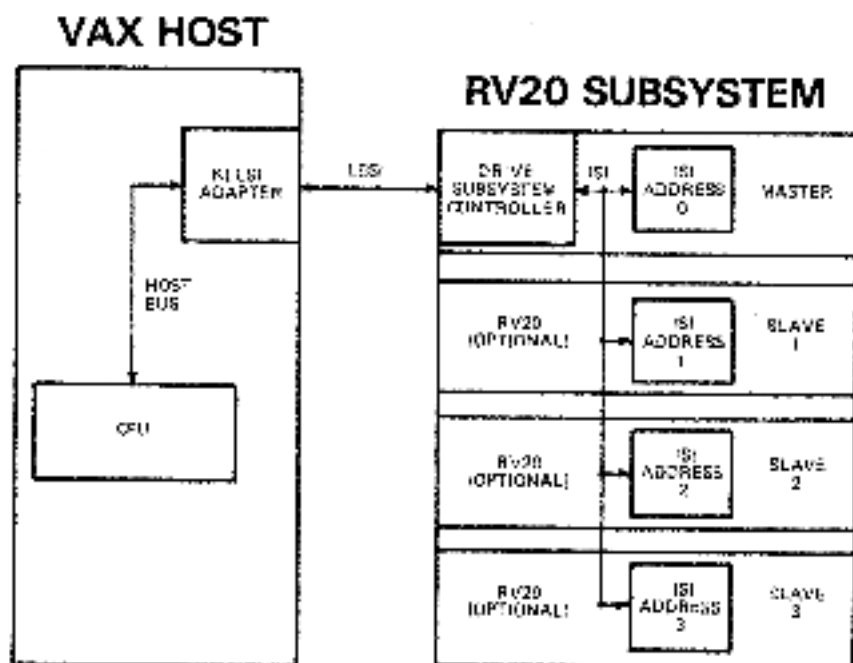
VAX HOST

RV20 SUBSYSTEM

KI LSI ADAPTER

LESI

DRIVE SUBSYSTEM CONTROLLER

ISI

ISI ADDRESS 0

MASTER

HOST BUS

RV20 (OPTIONAL)

ISI ADDRESS 1

SLAVE 1

CPU

RV20 (OPTIONAL)

ISI ADDRESS 2

SLAVE 2

RV20 (OPTIONAL)

ISI ADDRESS 3

SLAVE 3